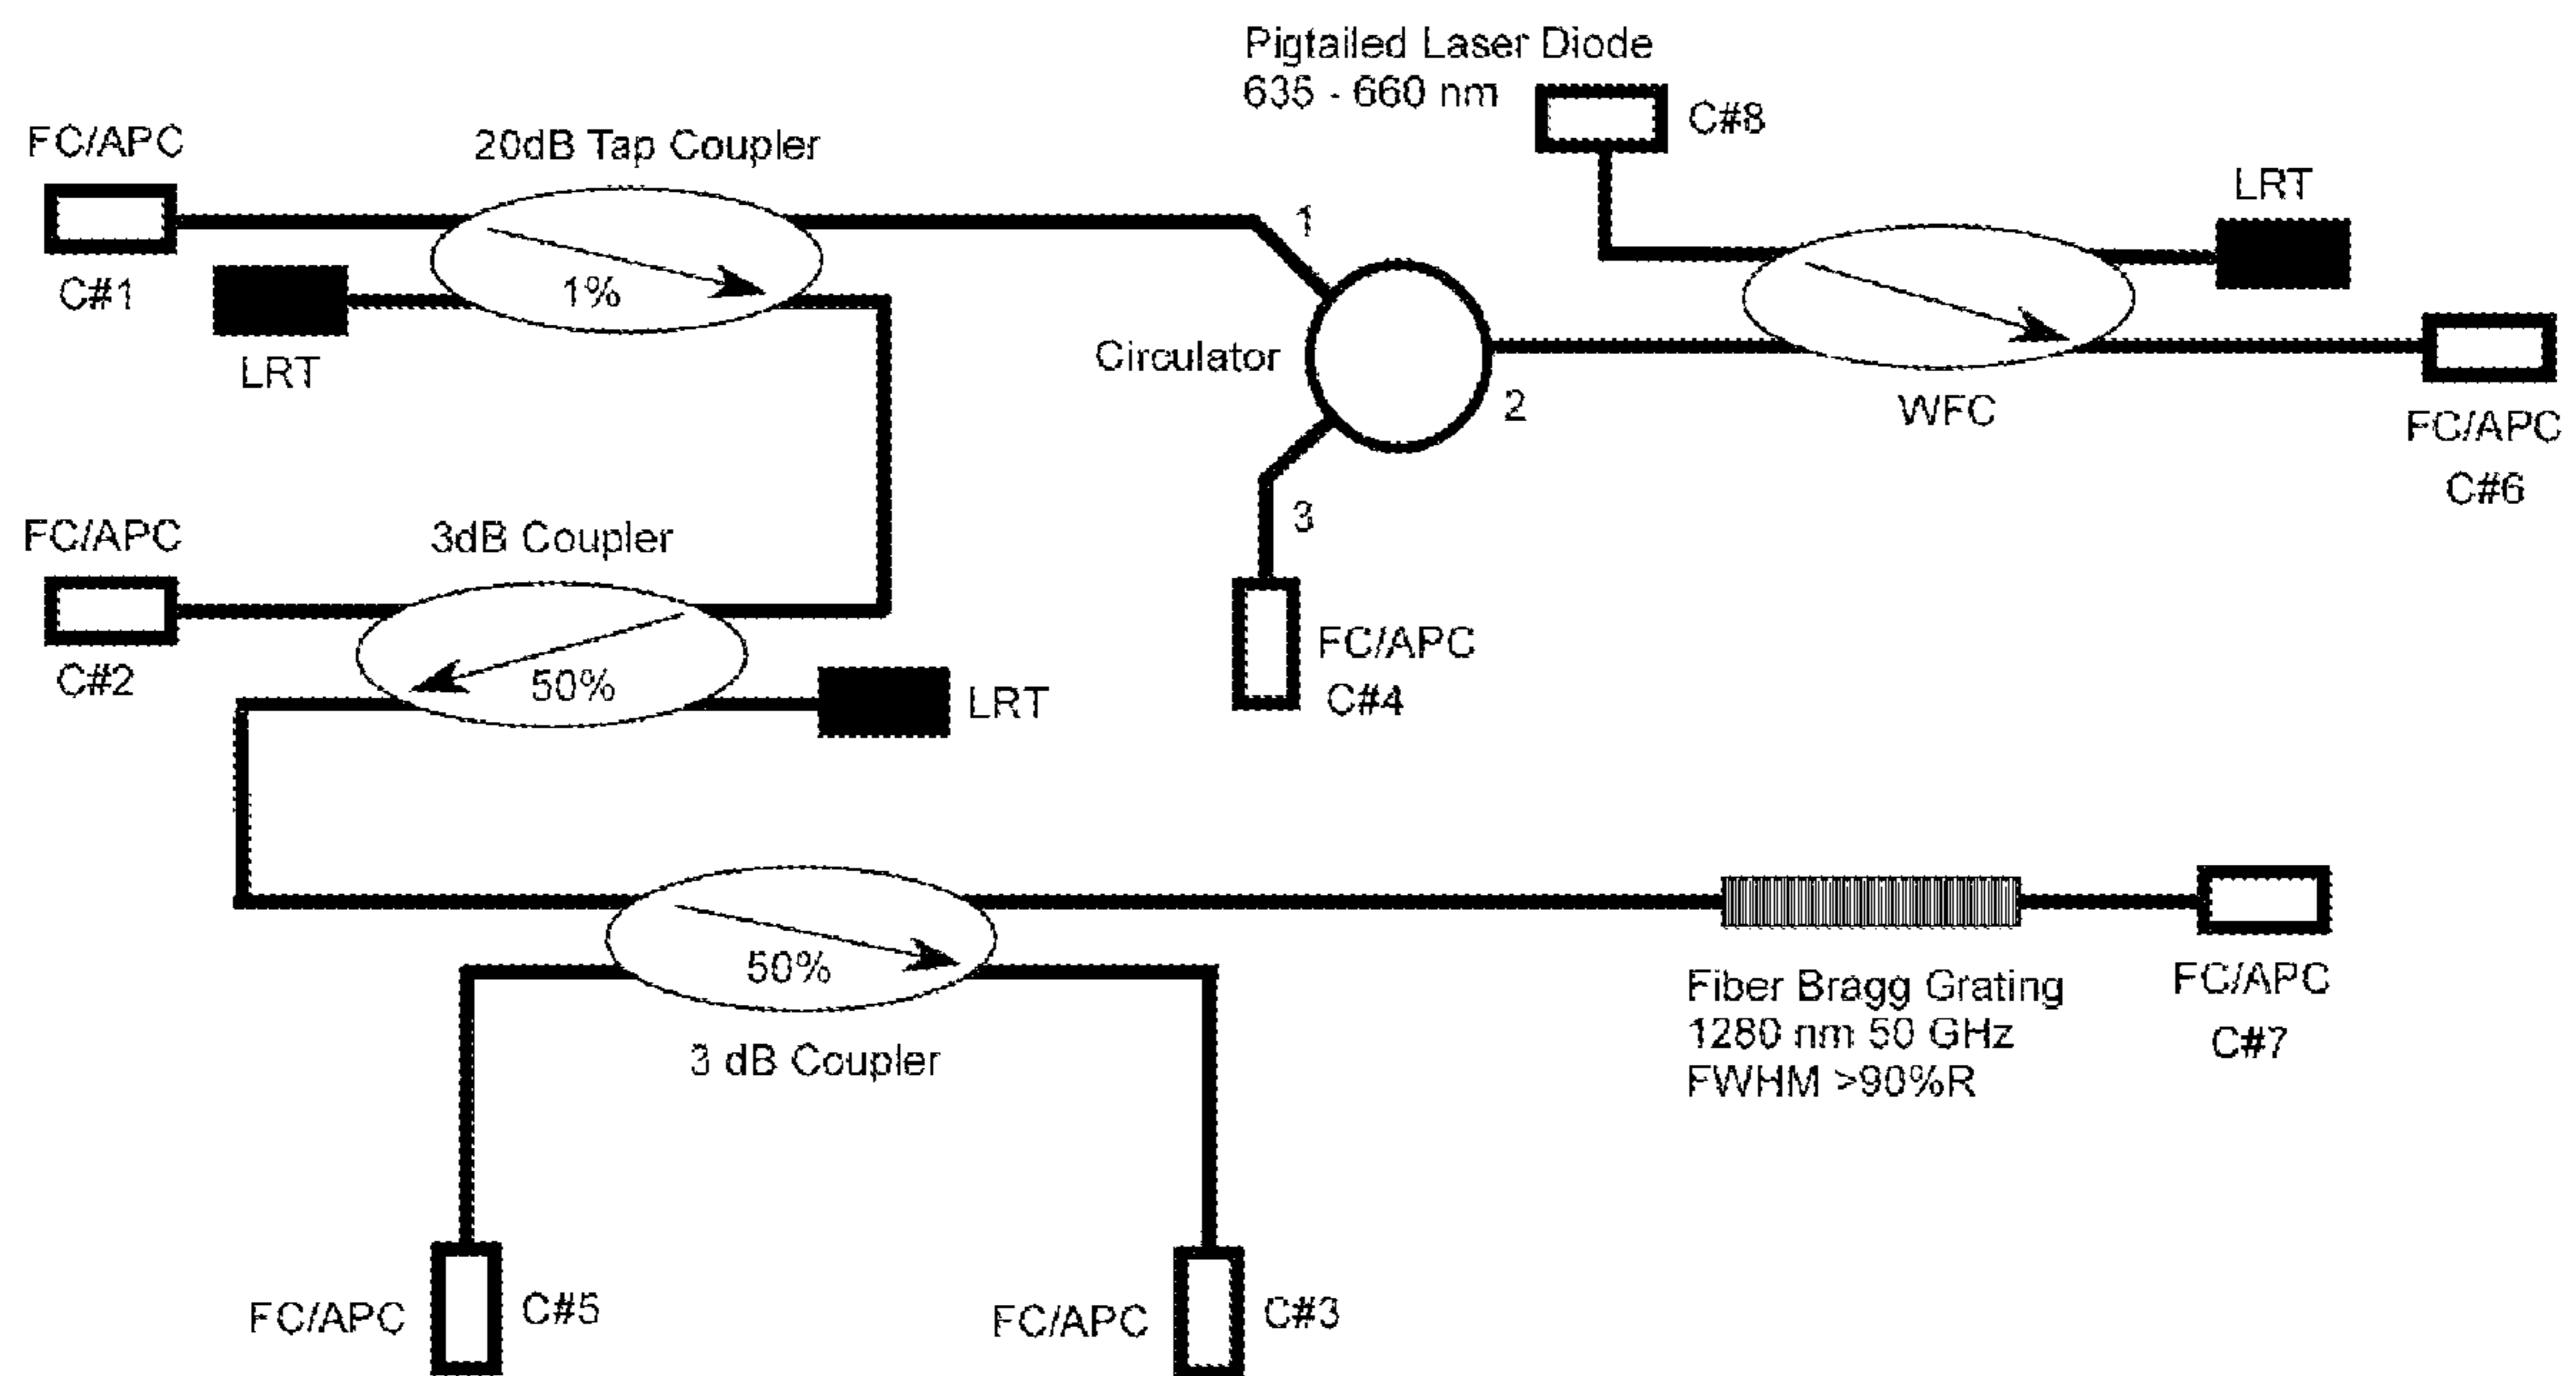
Pigtailed Laser Diode
635 - 660 nm

C#8

FC/APC

20dB Tap Coupler

LRT

C#1

1%

LRT

1

Circulator

2

WFC

FC/APC

C#6

FC/APC

3dB Coupler

3

C#2

50%

LRT

FC/APC

C#4

50%

3 dB Coupler

Fiber Bragg Grating
1280 nm 50 GHz
FWHM >90%R

FC/APC

C#7

FC/APC

C#5

FC/APC

C#3